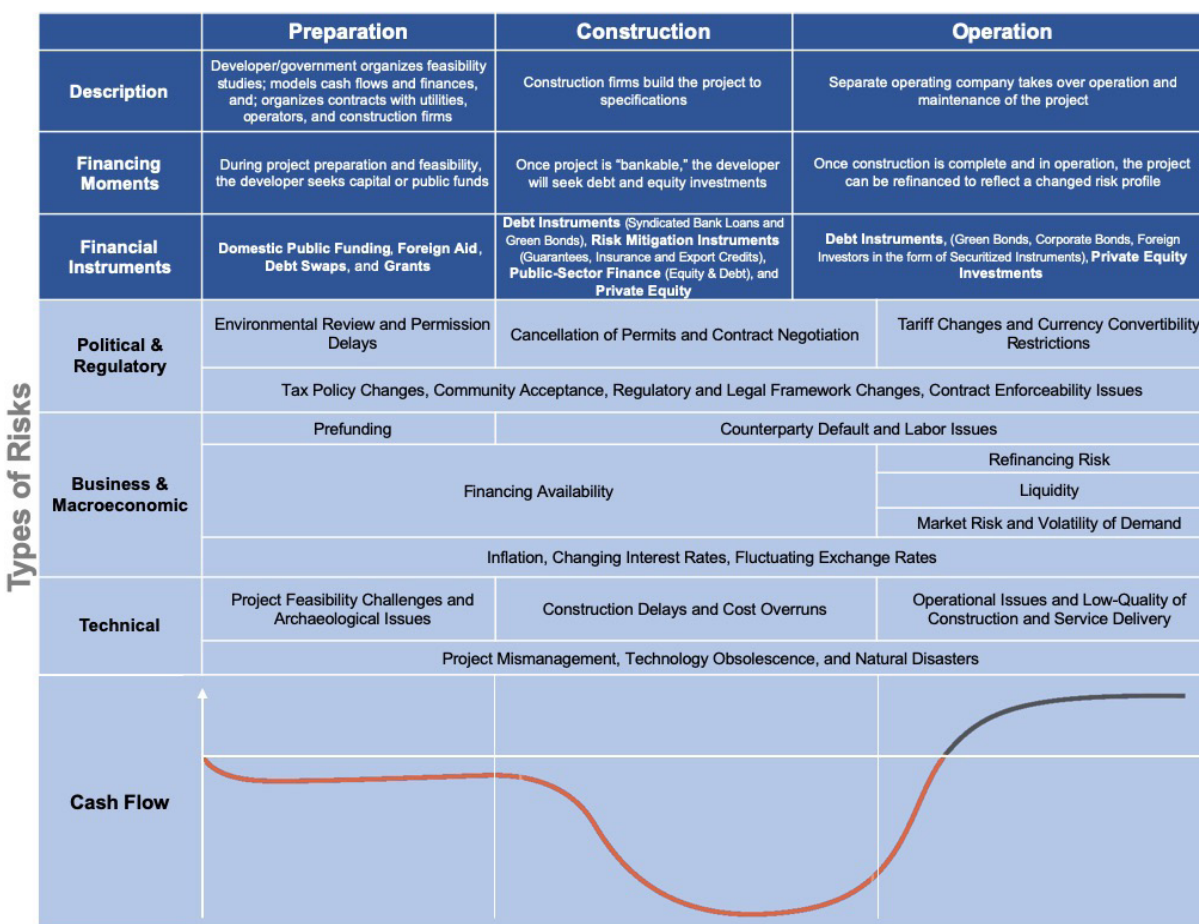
| | Preparation | Construction | Operation |
|---|---|---|---|
| Description | Developer/government organizes feasibility studies; models cash flows and finances, and; organizes contracts with utilities, operators, and construction firms | Construction firms build the project to specifications | Separate operating company takes over operation and maintenance of the project |
| Financing Moments | During project preparation and feasibility, the developer seeks capital or public funds | Once project is "bankable," the developer will seek debt and equity investments | Once construction is complete and in operation, the project can be refinanced to reflect a changed risk profile |
| Financial Instruments | Domestic Public Funding, Foreign Aid, Debt Swaps, and Grants | Debt Instruments (Syndicated Bank Loans and Green Bonds), Risk Mitigation Instruments (Guarantees, Insurance and Export Credits), Public-Sector Finance (Equity & Debt), and Private Equity | Debt Instruments, (Green Bonds, Corporate Bonds, Foreign Investors in the form of Securitized Instruments), Private Equity Investments |

Types of Risks

| | | | |
|---|---|---|---|
| Political & Regulatory | Environmental Review and Permission Delays | Cancellation of Permits and Contract Negotiation | Tariff Changes and Currency Convertibility Restrictions |
| | Tax Policy Changes, Community Acceptance, Regulatory and Legal Framework Changes, Contract Enforceability Issues | | |
| Business & Macroeconomic | Prefunding | Counterparty Default and Labor Issues | |
| | Financing Availability | | Refinancing Risk |
| | | | Liquidity |
| | | | Market Risk and Volatility of Demand |
| | Inflation, Changing Interest Rates, Fluctuating Exchange Rates | | |
| Technical | Project Feasibility Challenges and Archaeological Issues | Construction Delays and Cost Overruns | Operational Issues and Low-Quality of Construction and Service Delivery |
| | Project Mismanagement, Technology Obsolescence, and Natural Disasters | | |
| Cash Flow | | | |